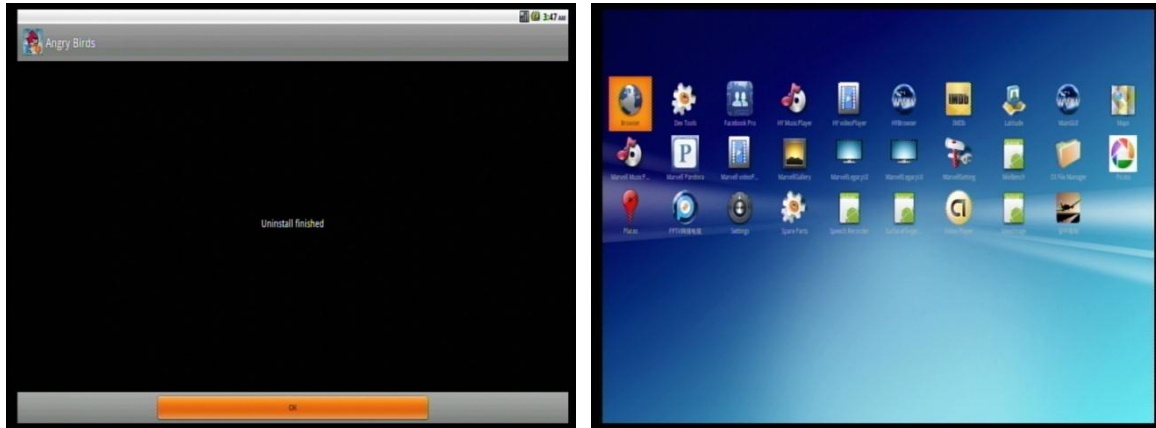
3:47 AM

Angry Birds

Uninstall finished

OK

Browser
Dev Tools
Facebook Pro
HY MusicPlayer
HY videoPlayer
HYBrowser
IMDb
Latitude
MainUI
Maps

Marvell MusicP...
Marvell Pandora
Marvell videoP...
MarvellGallery
MarvellLegacyUI
MarvellLegacyUI
MarvellSetting
MoBench
OI File Manager
Picasa

Places
PPTV网络电视
Settings
Spare Parts
Speech Recorder
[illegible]
Video Player
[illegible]
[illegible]